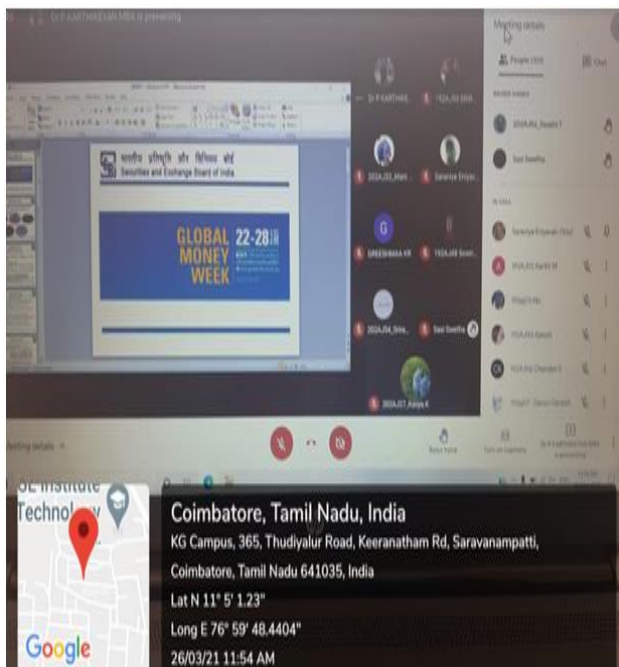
Dr P Karthikeyan MBA is presenting

Meeting details

People

Chat

भारतीय प्रतिभूति और विनिमय बोर्ड
Securities and Exchange Board of India

GLOBAL MONEY WEEK 22-28

Dr P KARTHIKE...

Sasi Swetha

GREESHMAA KR

Meeting details

Raise hand

Turn on captions

Technol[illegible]

Google

Coimbatore, Tamil Nadu, India
KG Campus, 365, Thudiyalur Road, Keeranatham Rd, Saravanampatti, Coimbatore, Tamil Nadu 641035, India
Lat N 11° 5' 1.23"
Long E 76° 59' 48.4404"
26/03/21 11:54 AM